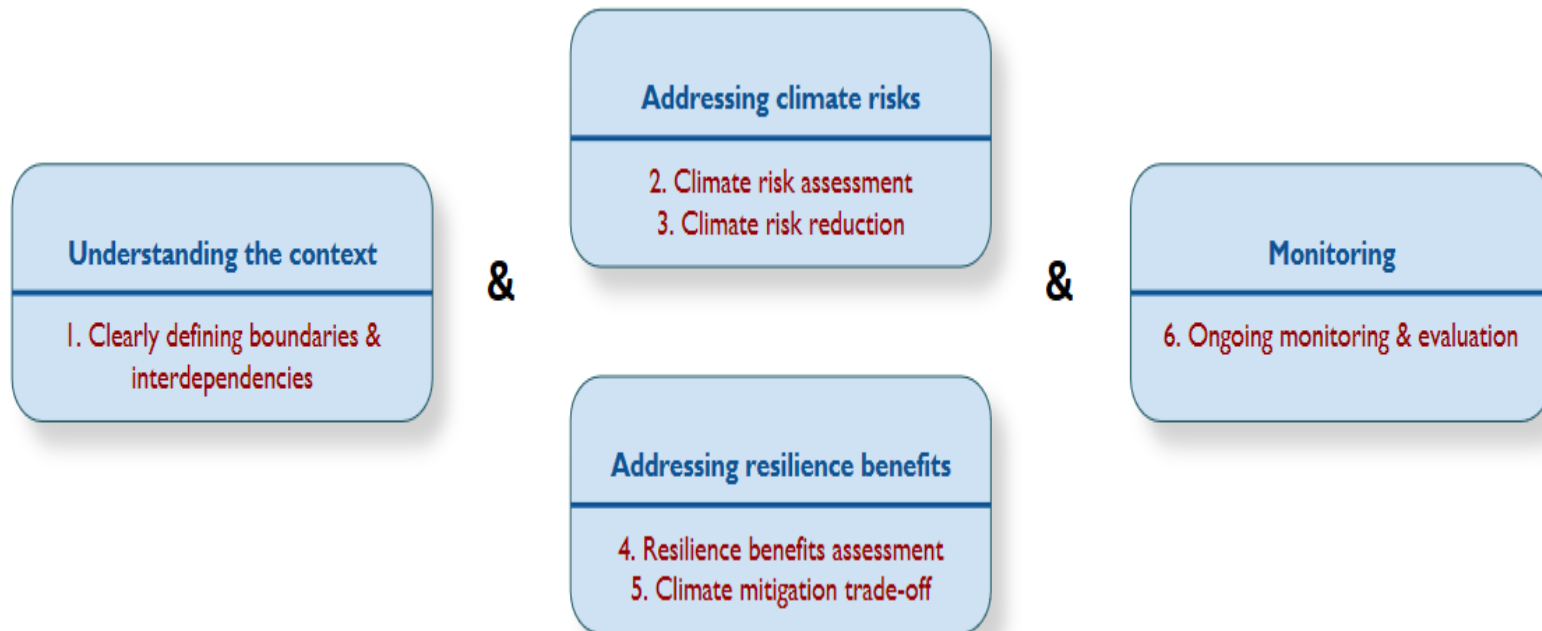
Understanding the context

1. Clearly defining boundaries & interdependencies

&

Addressing climate risks

2. Climate risk assessment
3. Climate risk reduction

Addressing resilience benefits

4. Resilience benefits assessment
5. Climate mitigation trade-off

&

Monitoring

6. Ongoing monitoring & evaluation